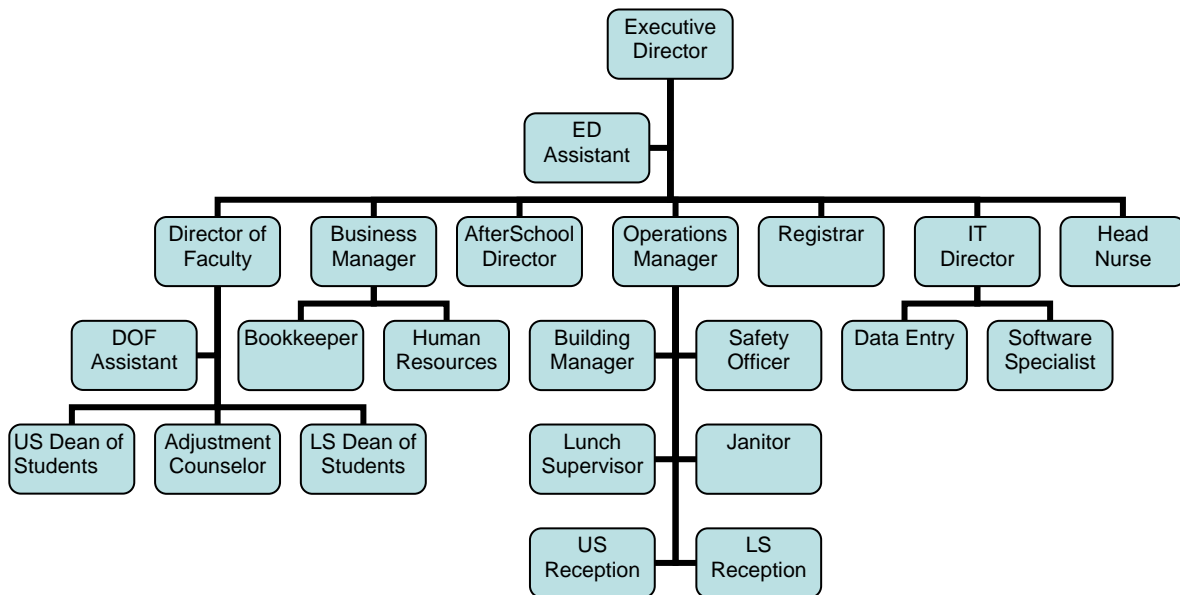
Executive Director

ED Assistant

Director of Faculty

Business Manager

AfterSchool Director

Operations Manager

Registrar

IT Director

Head Nurse

DOF Assistant

Bookkeeper

Human Resources

Building Manager

Safety Officer

Data Entry

Software Specialist

US Dean of Students

Adjustment Counselor

LS Dean of Students

Lunch Supervisor

Janitor

US Reception

LS Reception